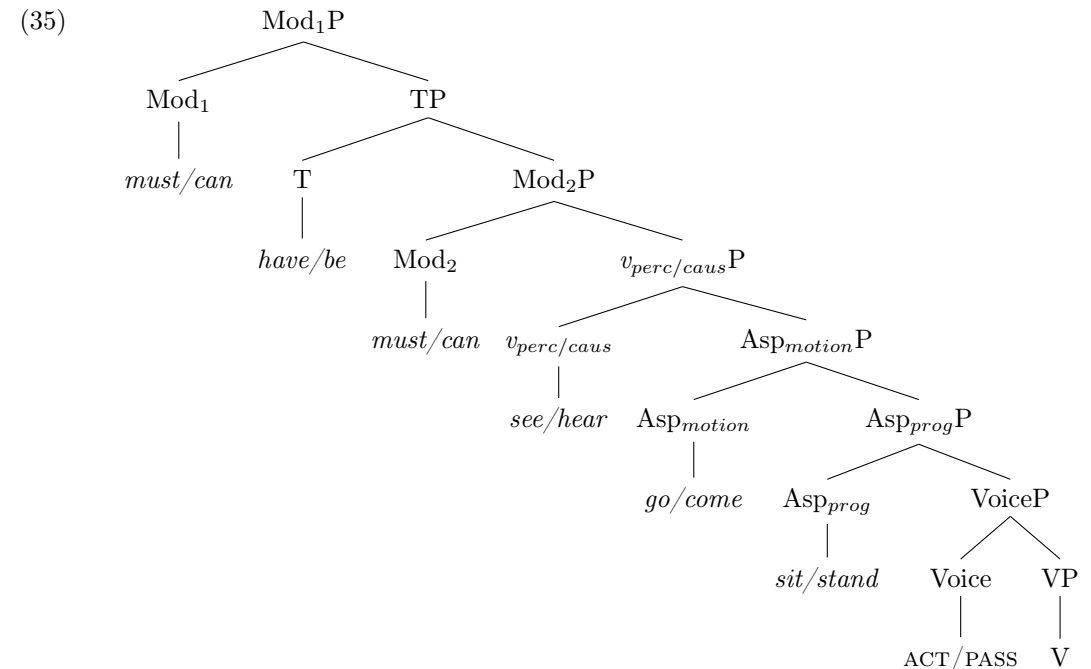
(35) $\text{Mod}_1\text{P}$

$\text{Mod}_1$

*must/can*

TP

T

*have/be*

$\text{Mod}_2\text{P}$

$\text{Mod}_2$

*must/can*

$v_{perc/caus}\text{P}$

$v_{perc/caus}$

*see/hear*

$\text{Asp}_{motion}\text{P}$

$\text{Asp}_{motion}$

*go/come*

$\text{Asp}_{prog}\text{P}$

$\text{Asp}_{prog}$

*sit/stand*

VoiceP

Voice

ACT/PASS

VP

V